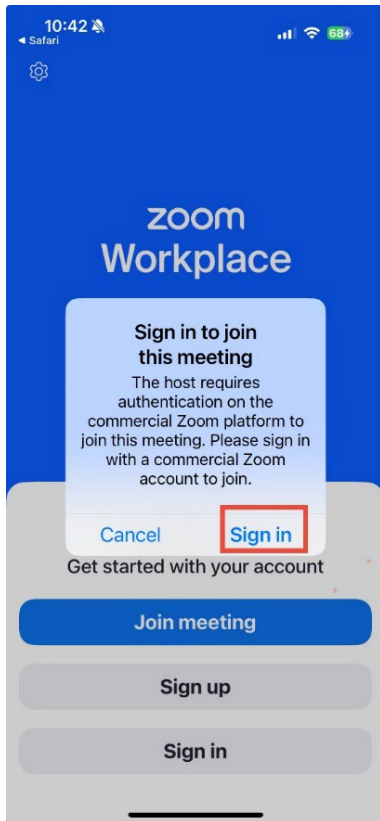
10:42
◂ Safari
68

zoom
Workplace

Sign in to join this meeting

The host requires authentication on the commercial Zoom platform to join this meeting. Please sign in with a commercial Zoom account to join.

Cancel
Sign in

Get started with your account

Join meeting

Sign up

Sign in